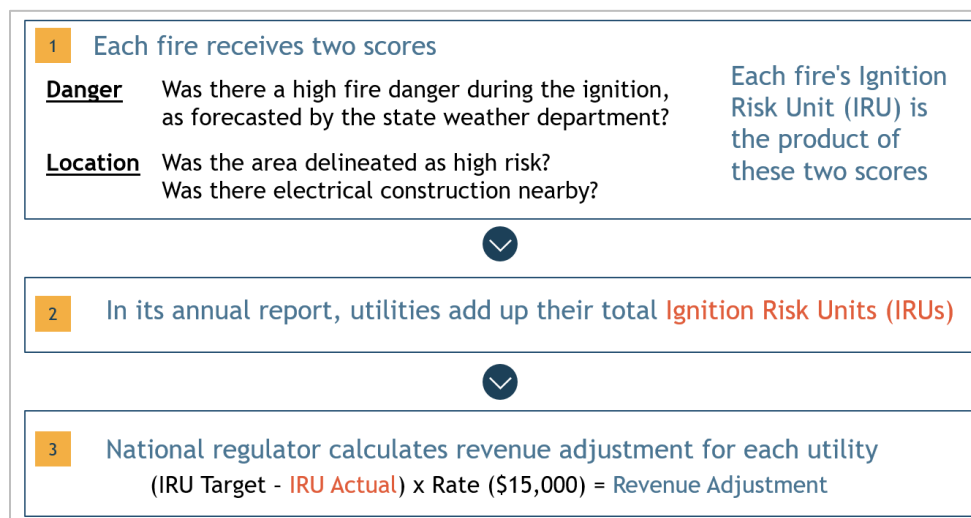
1 Each fire receives two scores

Danger Was there a high fire danger during the ignition, as forecasted by the state weather department?

Location Was the area delineated as high risk? Was there electrical construction nearby?

Each fire's Ignition Risk Unit (IRU) is the product of these two scores

2 In its annual report, utilities add up their total Ignition Risk Units (IRUs)

3 National regulator calculates revenue adjustment for each utility

(IRU Target - IRU Actual) x Rate ($15,000) = Revenue Adjustment